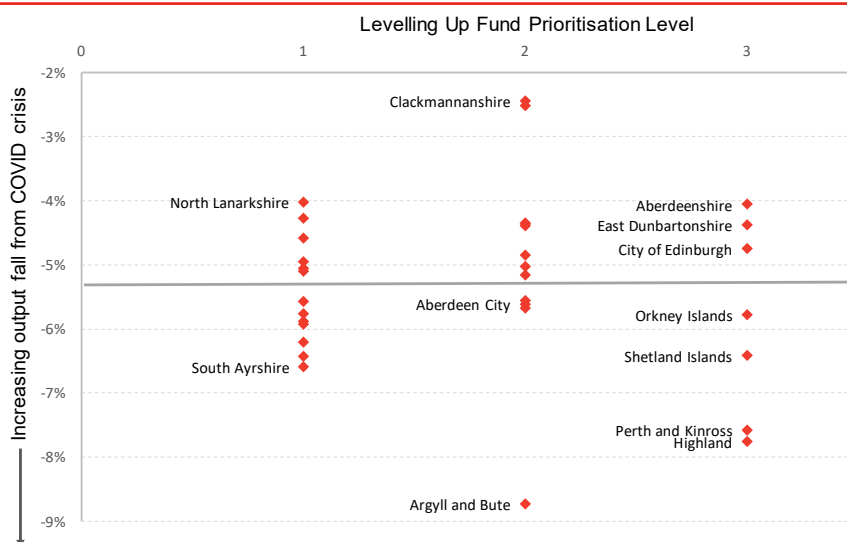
Levelling Up Fund Prioritisation Level

0
1
2
3

-2%
-3%
-4%
-5%
-6%
-7%
-8%
-9%

Increasing output fall from COVID crisis

Clackmannanshire
North Lanarkshire
Aberdeenshire
East Dunbartonshire
City of Edinburgh
Aberdeen City
Orkney Islands
Shetland Islands
South Ayrshire
Perth and Kinross
Highland
Argyll and Bute